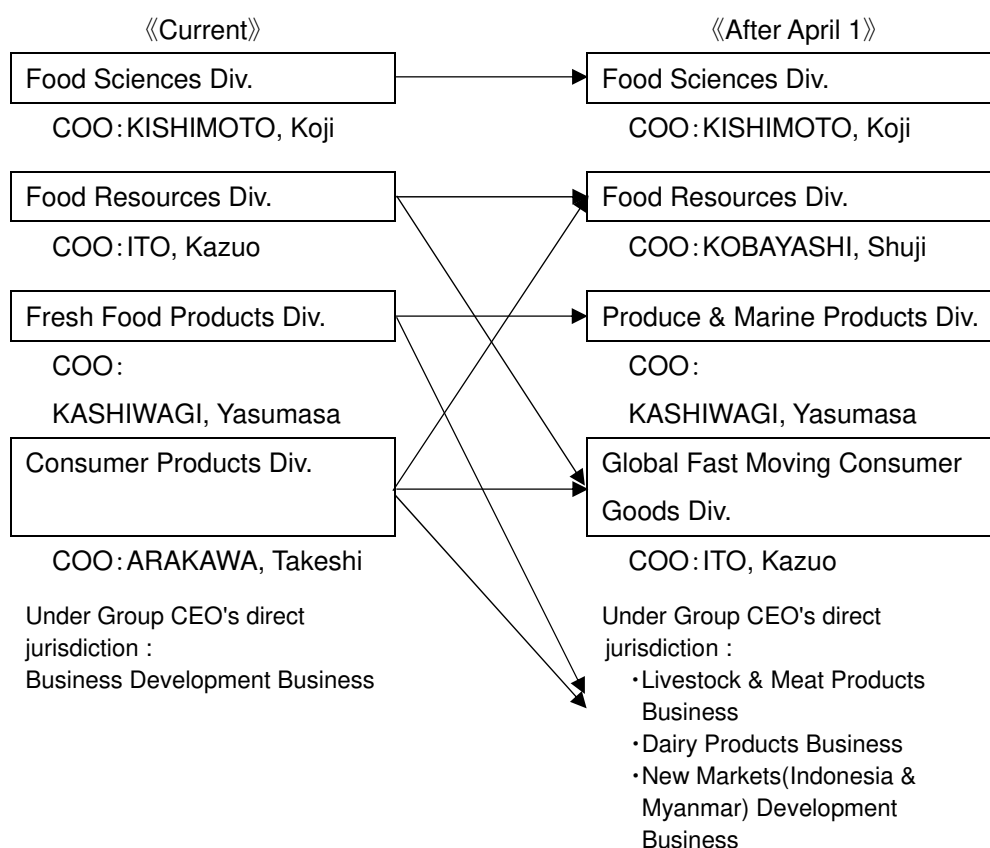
《Current》

Food Sciences Div.

COO：KISHIMOTO, Koji

Food Resources Div.

COO：ITO, Kazuo

Fresh Food Products Div.

COO：

KASHIWAGI, Yasumasa

Consumer Products Div.

COO：ARAKAWA, Takeshi

Under Group CEO's direct jurisdiction :
Business Development Business

《After April 1》

Food Sciences Div.

COO：KISHIMOTO, Koji

Food Resources Div.

COO：KOBAYASHI, Shuji

Produce & Marine Products Div.

COO：

KASHIWAGI, Yasumasa

Global Fast Moving Consumer Goods Div.

COO：ITO, Kazuo

Under Group CEO's direct jurisdiction :
・Livestock & Meat Products Business
・Dairy Products Business
・New Markets(Indonesia & Myanmar) Development Business